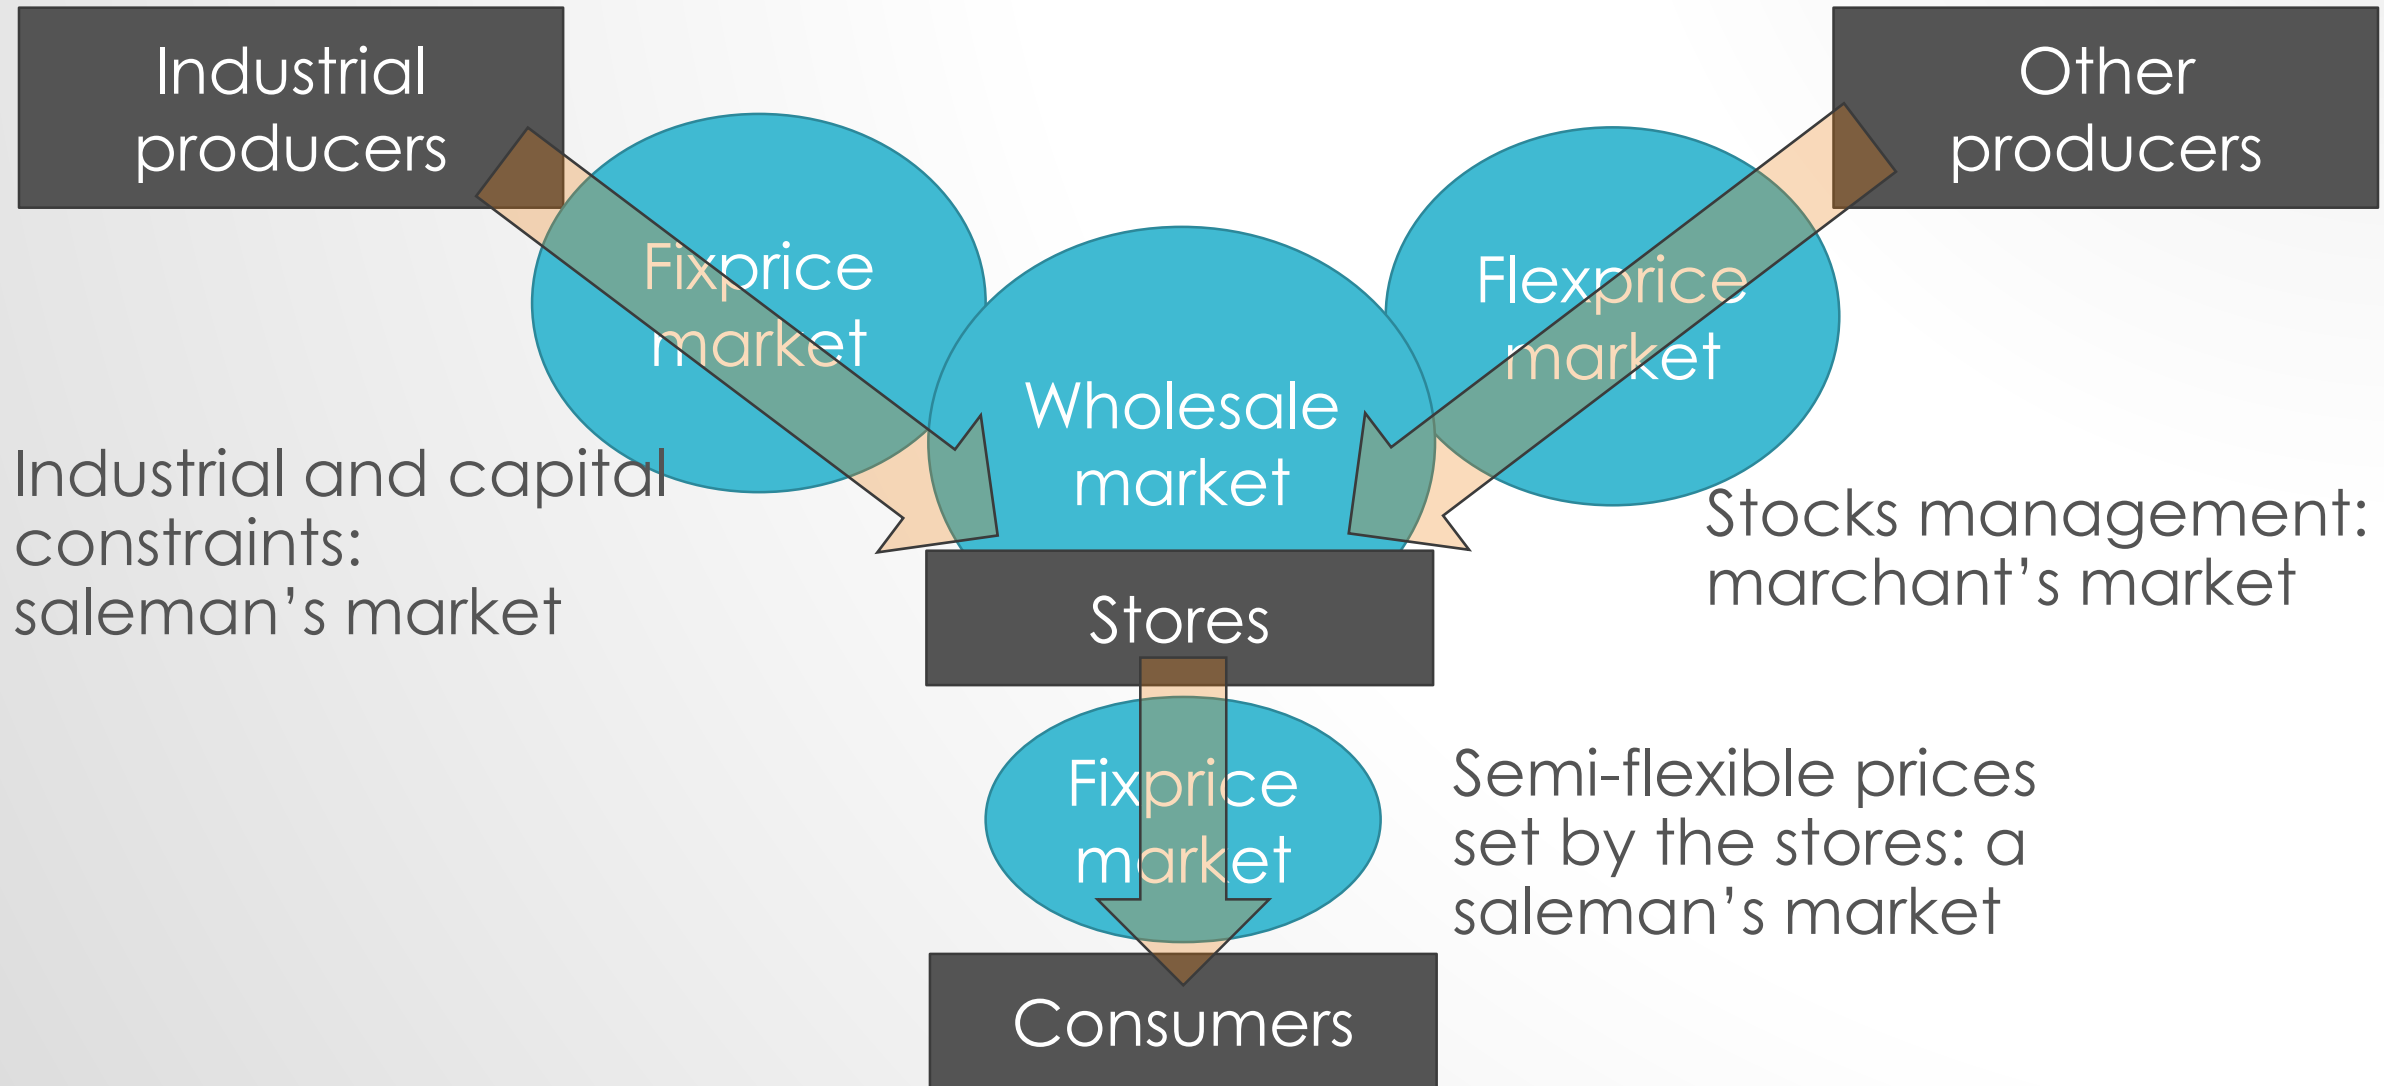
Industrial producers

Other producers

Fixprice market

Wholesale market

Flexprice market

Industrial and capital constraints: saleman’s market

Stocks management: marchant’s market

Stores

Fixprice market

Semi-flexible prices set by the stores: a saleman’s market

Consumers